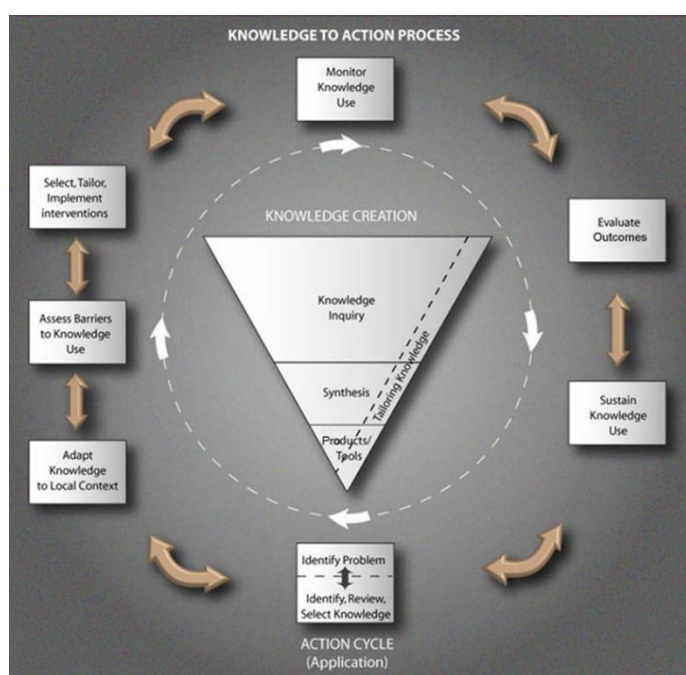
KNOWLEDGE TO ACTION PROCESS

Monitor Knowledge Use

Select, Tailor, Implement interventions

Evaluate Outcomes

KNOWLEDGE CREATION

Knowledge Inquiry

Synthesis

Products/ Tools

Tailoring Knowledge

Assess Barriers to Knowledge Use

Sustain Knowledge Use

Adapt Knowledge to Local Context

Identify Problem

Identify, Review, Select Knowledge

ACTION CYCLE (Application)